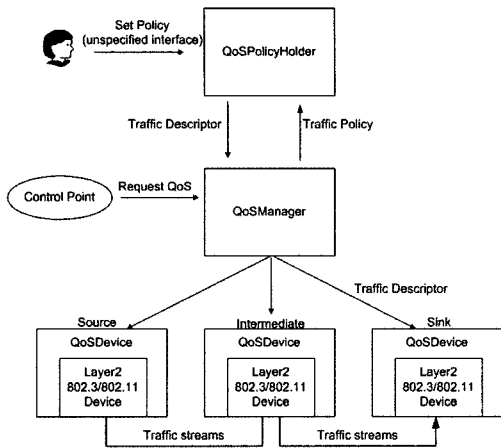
Set Policy
(unspecified interface)

QoSPolicyHolder

Traffic Descriptor

Traffic Policy

Control Point

Request QoS

QoSManager

Traffic Descriptor

Source

QoSDevice

Layer2
802.3/802.11
Device

Intermediate

QoSDevice

Layer2
802.3/802.11
Device

Sink

QoSDevice

Layer2
802.3/802.11
Device

Traffic streams

Traffic streams